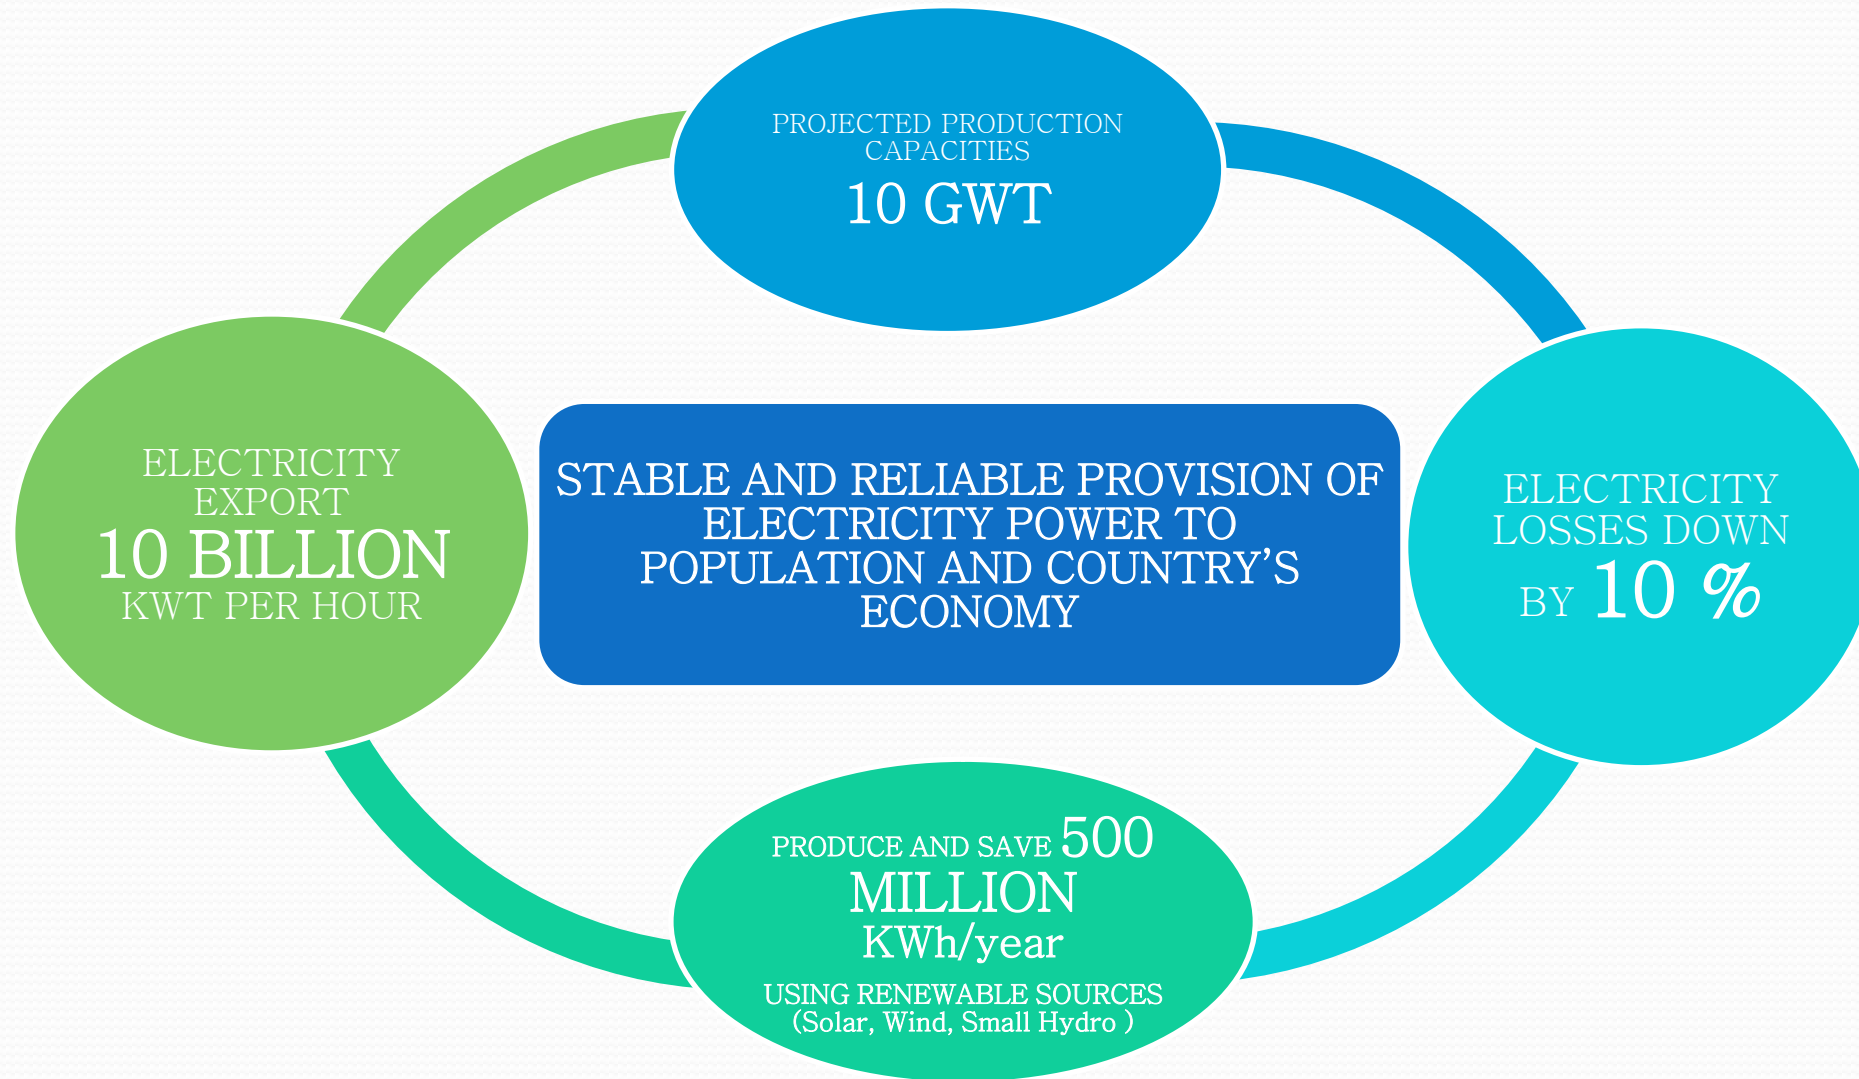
PROJECTED PRODUCTION CAPACITIES
10 GWT

ELECTRICITY EXPORT
10 BILLION
KWT PER HOUR

STABLE AND RELIABLE PROVISION OF ELECTRICITY POWER TO POPULATION AND COUNTRY'S ECONOMY

ELECTRICITY LOSSES DOWN BY 10 %

PRODUCE AND SAVE 500 MILLION KWh/year
USING RENEWABLE SOURCES (Solar, Wind, Small Hydro )